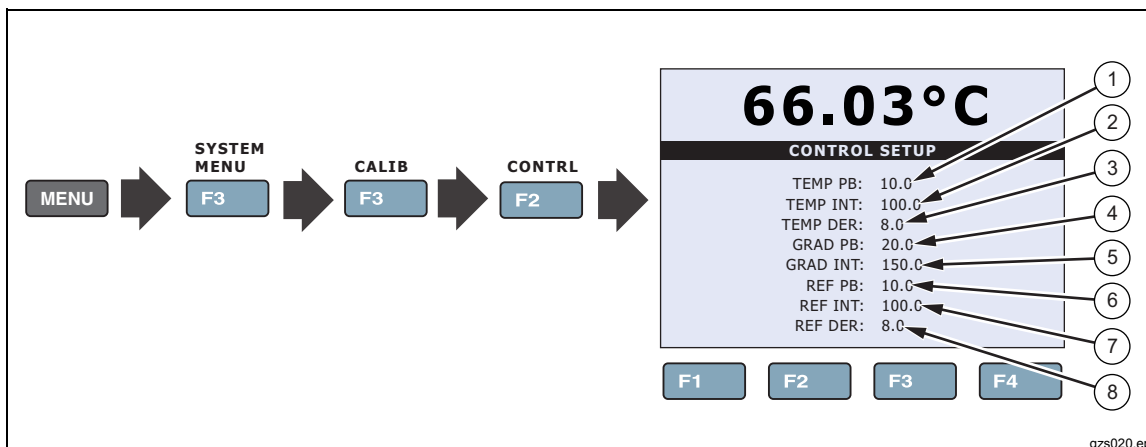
MENU

SYSTEM MENU
F3

CALIB
F3

CONTRL
F2

66.03°C

CONTROL SETUP

TEMP PB: 10.0
TEMP INT: 100.0
TEMP DER: 8.0
GRAD PB: 20.0
GRAD INT: 150.0
REF PB: 10.0
REF INT: 100.0
REF DER: 8.0

F1 F2 F3 F4

1
2
3
4
5
6
7
8

gzs020.eps